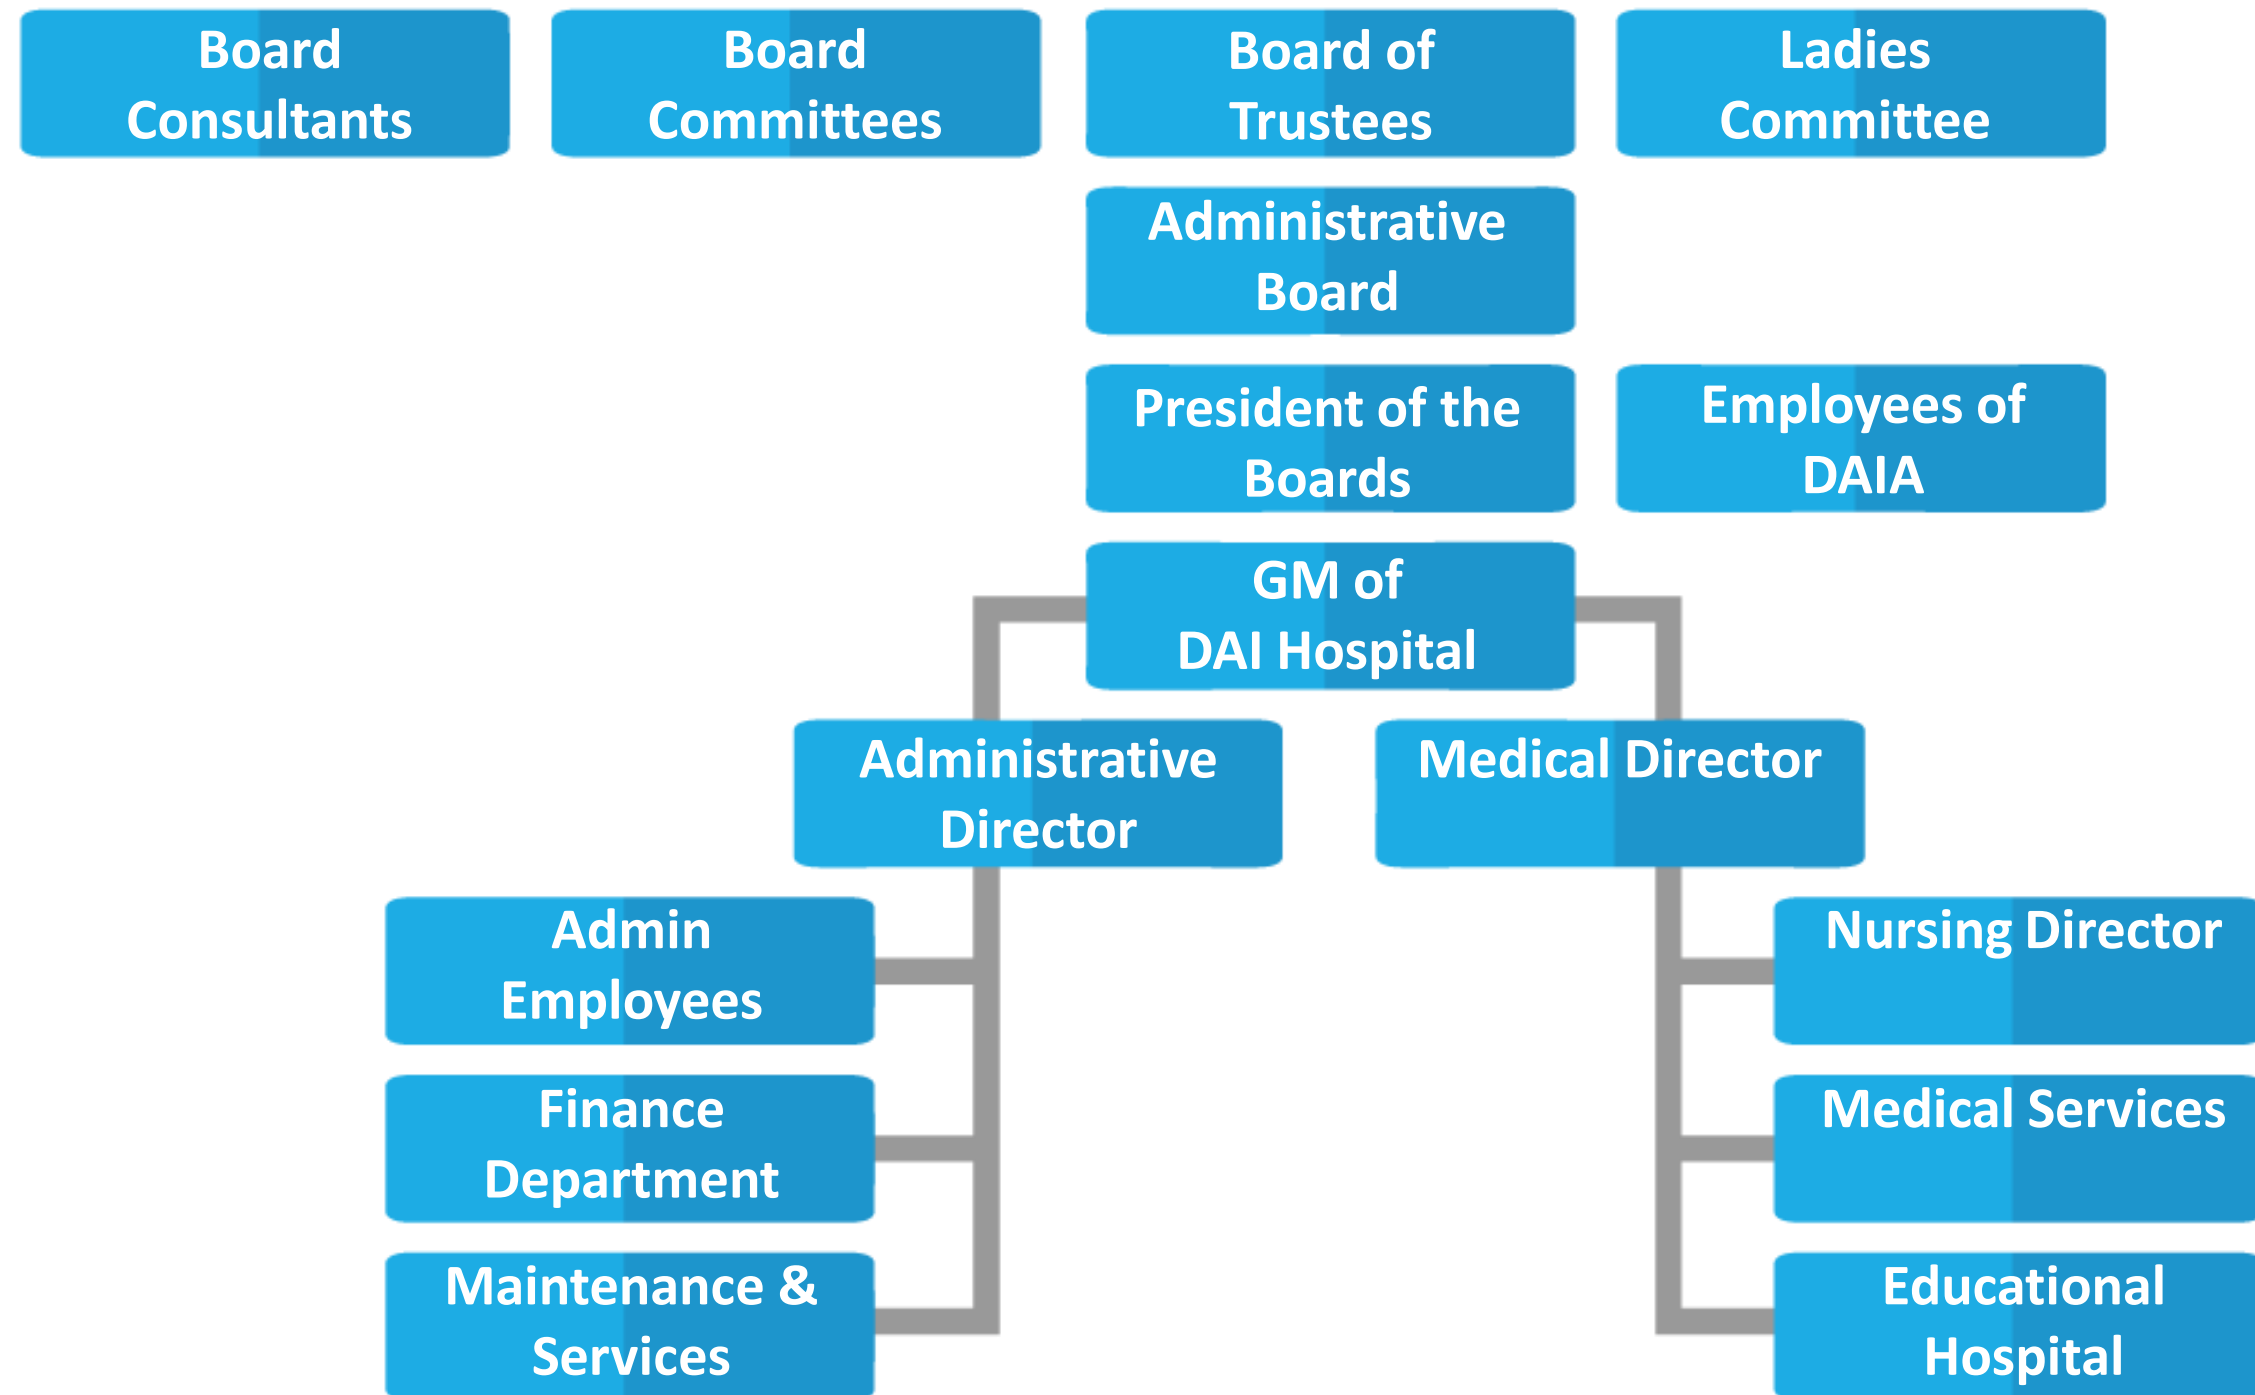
Board Consultants

Board Committees

Board of Trustees

Ladies Committee

Administrative Board

President of the Boards

Employees of DAIA

GM of DAI Hospital

Administrative Director

Medical Director

Admin Employees

Finance Department

Maintenance & Services

Nursing Director

Medical Services

Educational Hospital